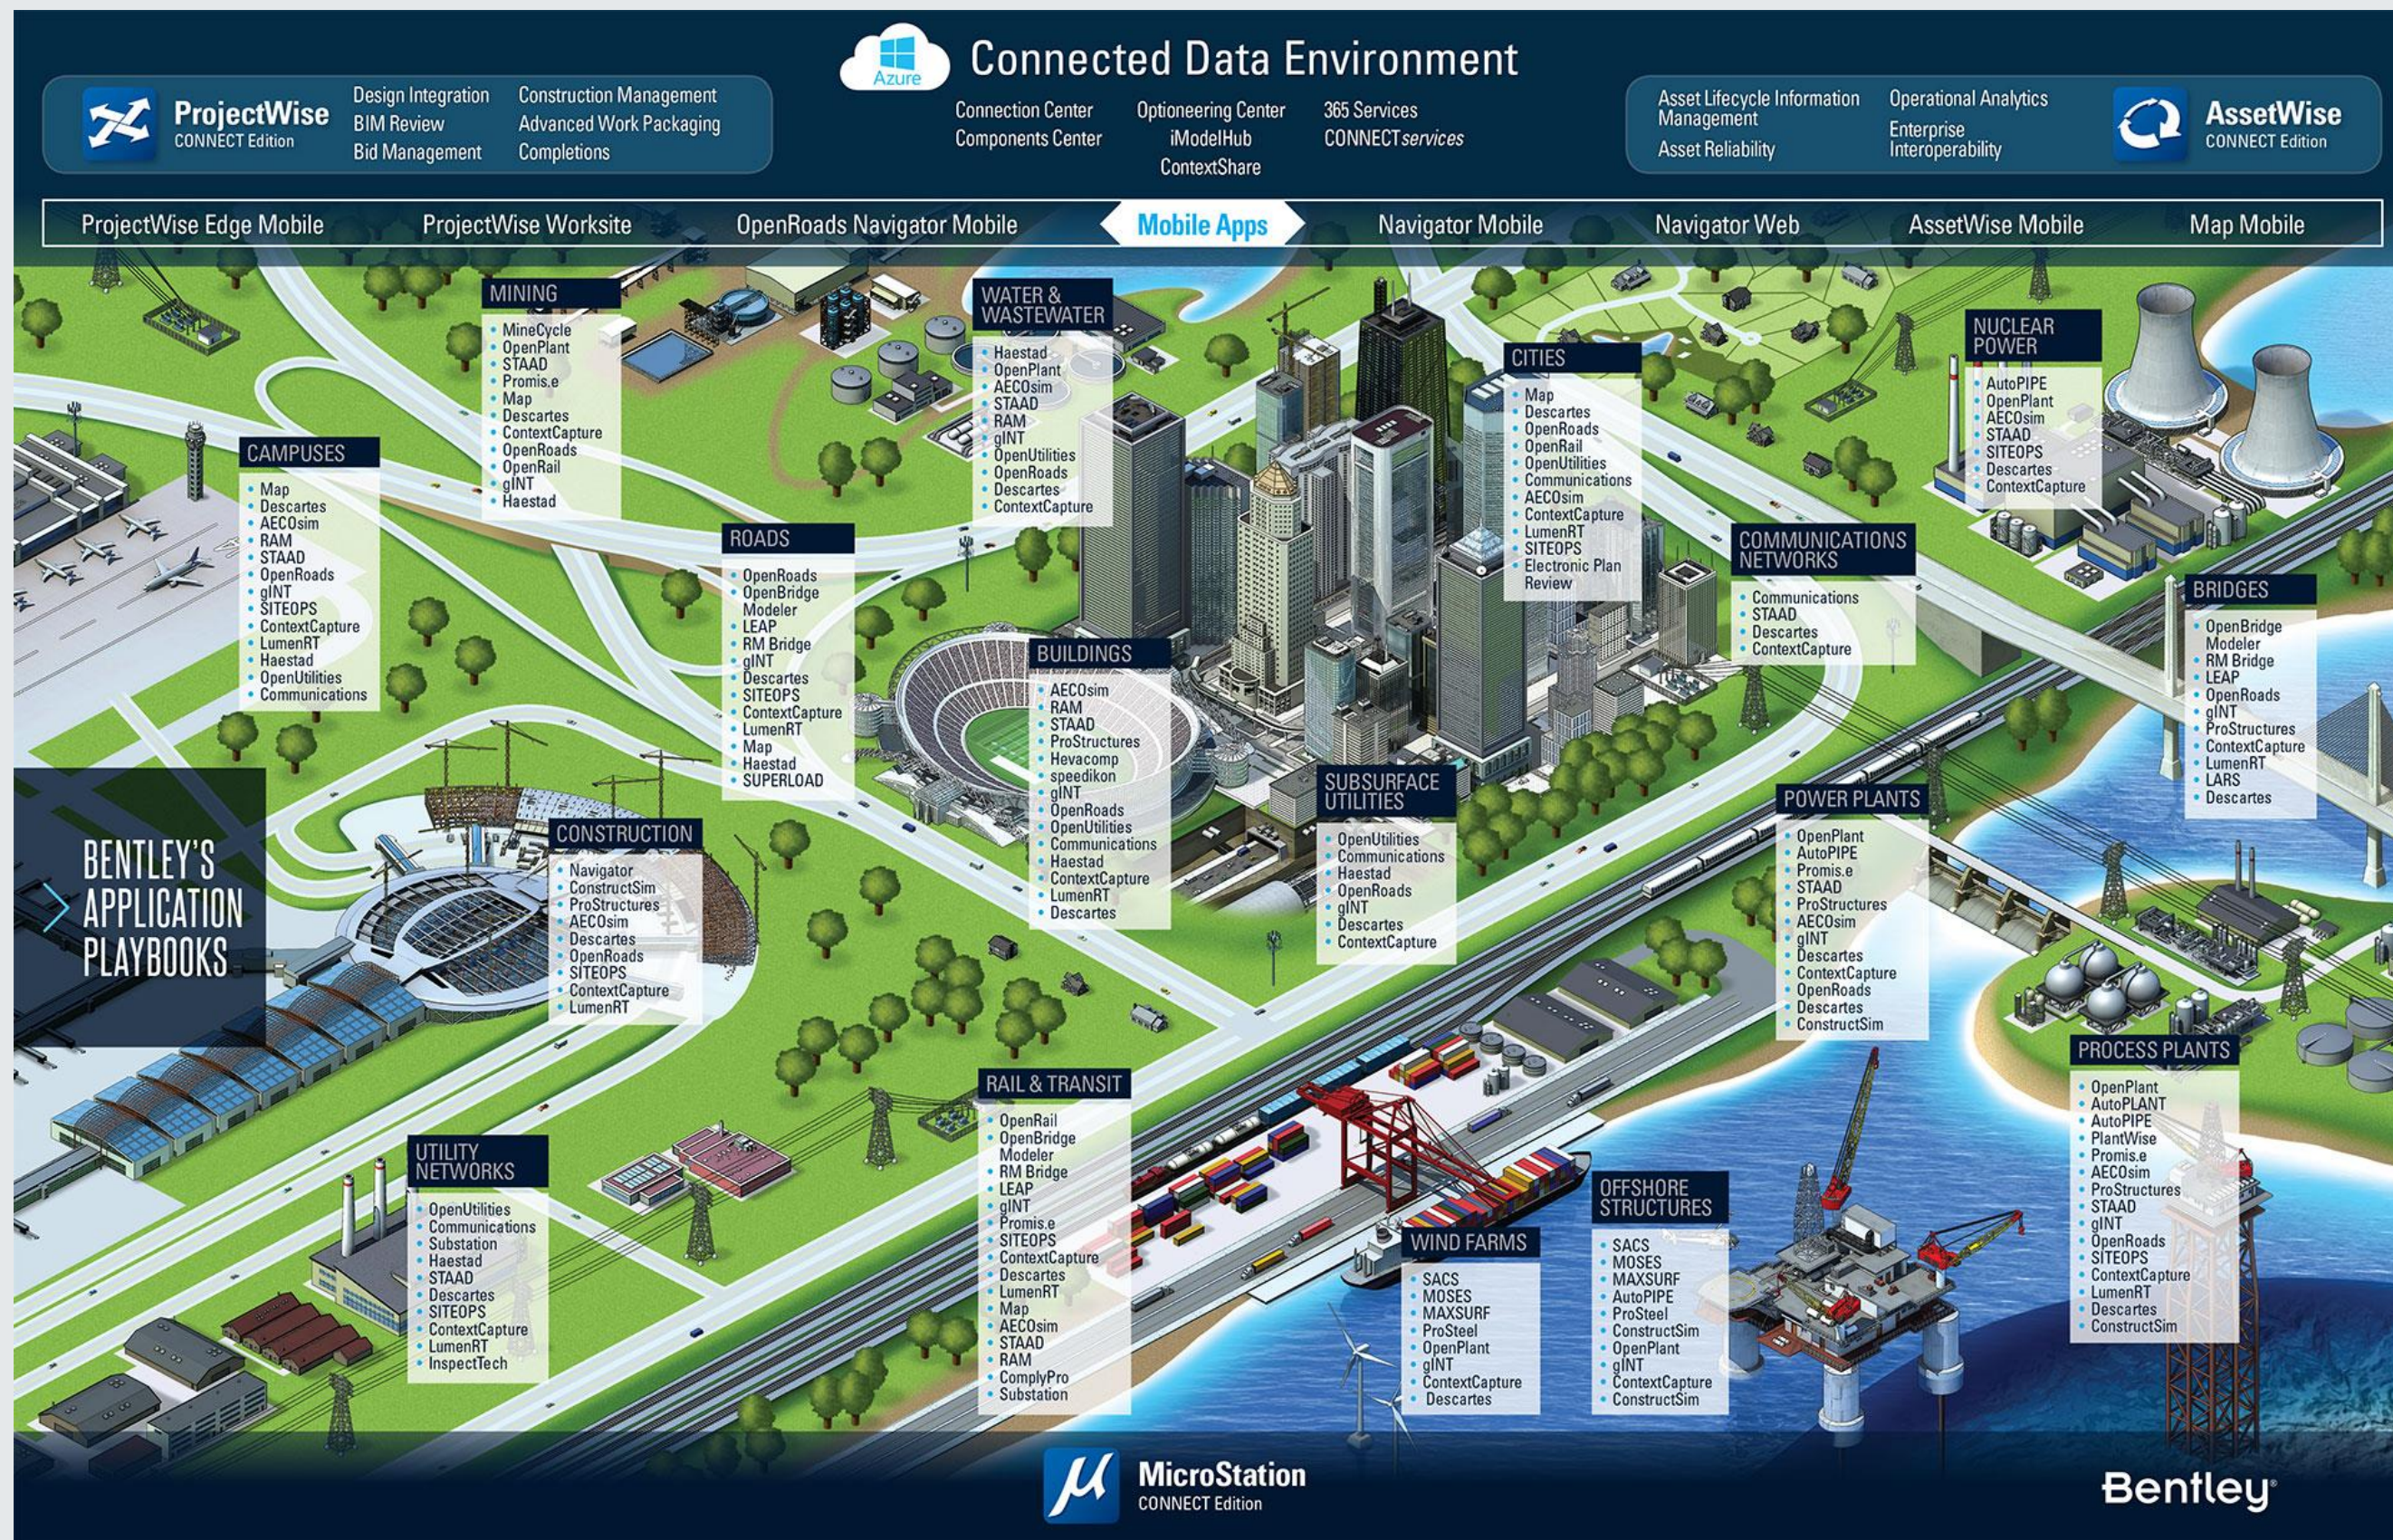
Azure

Connected Data Environment

ProjectWise CONNECT Edition

Design Integration
BIM Review
Bid Management

Construction Management
Advanced Work Packaging
Completions

Connection Center
Components Center

Optioneering Center
iModelHub
ContextShare

365 Services
CONNECTservices

Asset Lifecycle Information Management
Asset Reliability

Operational Analytics
Enterprise Interoperability

AssetWise CONNECT Edition

ProjectWise Edge Mobile | ProjectWise Worksite | OpenRoads Navigator Mobile | Mobile Apps | Navigator Mobile | Navigator Web | AssetWise Mobile | Map Mobile

MINING
MineCycle
OpenPlant
STAAD
Promis.e
Map
Descartes
ContextCapture
OpenRoads
OpenRail
gINT
Haestad

WATER & WASTEWATER
Haestad
OpenPlant
AECOsim
STAAD
RAM
gINT
OpenUtilities
OpenRoads
Descartes
ContextCapture

CITIES
Map
Descartes
OpenRoads
OpenRail
OpenUtilities
Communications
AECOsim
ContextCapture
LumenRT
SITEOPS
Electronic Plan Review

NUCLEAR POWER
AutoPIPE
OpenPlant
AECOsim
STAAD
SITEOPS
Descartes
ContextCapture

CAMPUSES
Map
Descartes
AECOsim
RAM
STAAD
OpenRoads
gINT
SITEOPS
ContextCapture
LumenRT
Haestad
OpenUtilities
Communications

ROADS
OpenRoads
OpenBridge Modeler
LEAP
RM Bridge
gINT
Descartes
SITEOPS
ContextCapture
LumenRT
Map
Haestad
SUPERLOAD

COMMUNICATIONS NETWORKS
Communications
STAAD
Descartes
ContextCapture

BRIDGES
OpenBridge Modeler
RM Bridge
LEAP
OpenRoads
gINT
ProStructures
ContextCapture
LumenRT
LARS
Descartes

BUILDINGS
AECOsim
RAM
STAAD
ProStructures
Hevacomp
speedikon
gINT
OpenRoads
OpenUtilities
Communications
Haestad
ContextCapture
LumenRT
Descartes

SUBSURFACE UTILITIES
OpenUtilities
Communications
Haestad
OpenRoads
gINT
Descartes
ContextCapture

BENTLEY'S APPLICATION PLAYBOOKS

CONSTRUCTION
Navigator
ConstructSim
ProStructures
AECOsim
Descartes
OpenRoads
SITEOPS
ContextCapture
LumenRT

POWER PLANTS
OpenPlant
AutoPIPE
Promis.e
STAAD
ProStructures
AECOsim
gINT
Descartes
ContextCapture
OpenRoads
Descartes
ConstructSim

PROCESS PLANTS
OpenPlant
AutoPLANT
AutoPIPE
PlantWise
Promis.e
AECOsim
ProStructures
STAAD
gINT
OpenRoads
SITEOPS
ContextCapture
LumenRT
Descartes
ConstructSim

RAIL & TRANSIT
OpenRail
OpenBridge Modeler
RM Bridge
LEAP
gINT
Promis.e
SITEOPS
ContextCapture
Descartes
LumenRT
Map
AECOsim
STAAD
RAM
ComplyPro
Substation

UTILITY NETWORKS
OpenUtilities
Communications
Substation
Haestad
STAAD
Descartes
SITEOPS
ContextCapture
LumenRT
InspectTech

OFFSHORE STRUCTURES
SACS
MOSES
MAXSURF
AutoPIPE
ProSteel
ConstructSim
OpenPlant
gINT
ContextCapture
ConstructSim

WIND FARMS
SACS
MOSES
MAXSURF
ProSteel
OpenPlant
gINT
ContextCapture
Descartes

MicroStation CONNECT Edition

Bentley